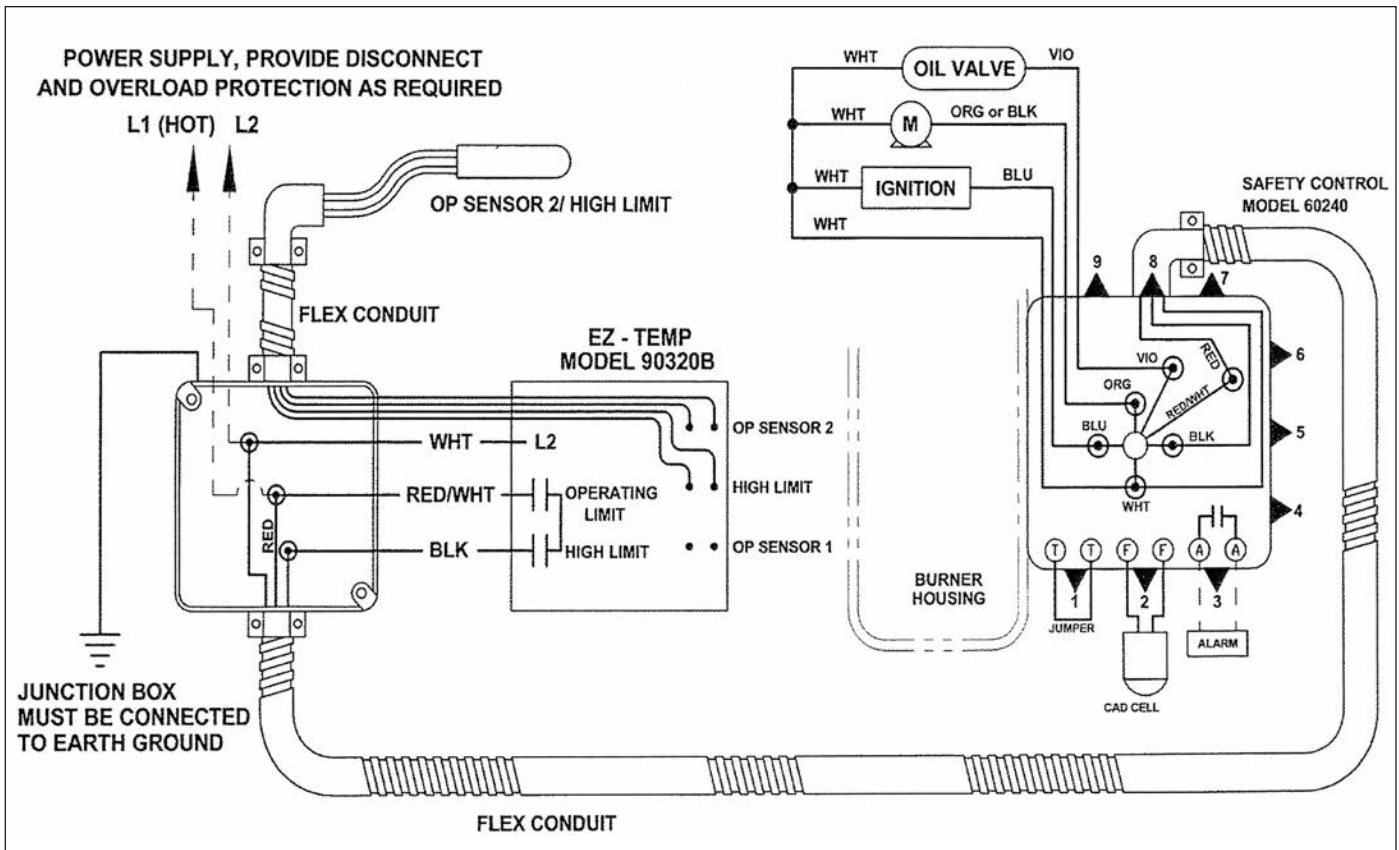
POWER SUPPLY, PROVIDE DISCONNECT AND OVERLOAD PROTECTION AS REQUIRED

L1 (HOT) L2

OP SENSOR 2/ HIGH LIMIT

FLEX CONDUIT

EZ - TEMP
MODEL 90320B

WHT — L2

RED/WHT

OPERATING LIMIT

BLK

HIGH LIMIT

RED

OP SENSOR 2

HIGH LIMIT

OP SENSOR 1

JUNCTION BOX MUST BE CONNECTED TO EARTH GROUND

FLEX CONDUIT

WHT

OIL VALVE

VIO

WHT

M

ORG or BLK

WHT

IGNITION

BLU

WHT

SAFETY CONTROL
MODEL 60240

9

8

7

6

5

4

VIO

RED

ORG

RED/WHT

BLU

BLK

WHT

T T F F A A

1

2

3

JUMPER

ALARM

CAD CELL

BURNER HOUSING